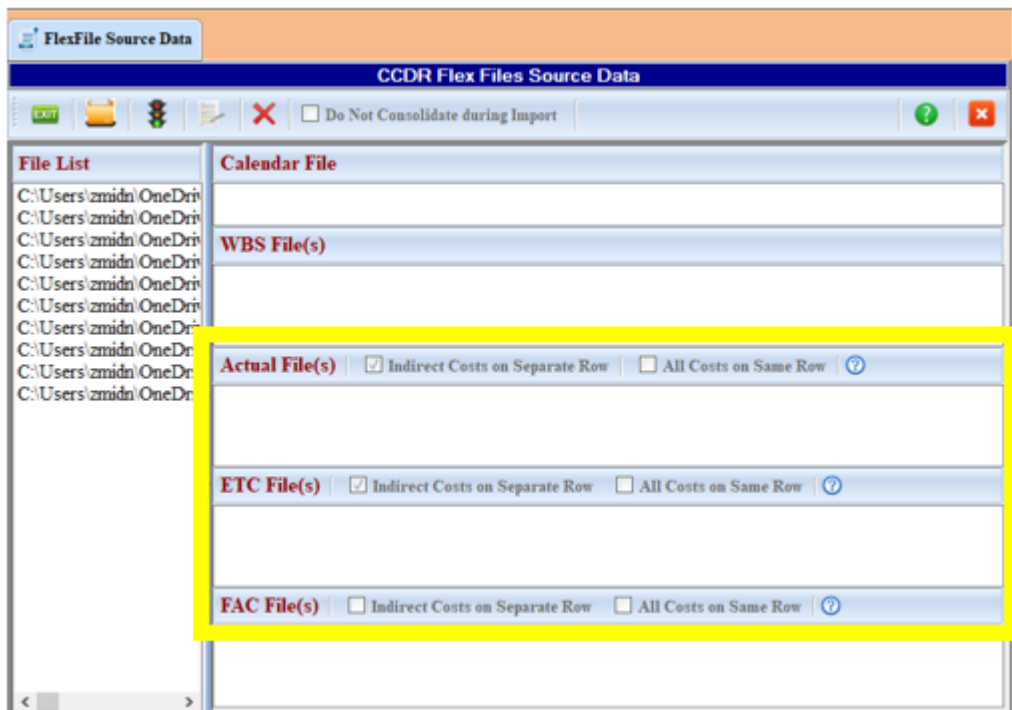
FlexFile Source Data

CCDR Flex Files Source Data

EXIT

Do Not Consolidate during Import

File List

C:\Users\zmidn\OneDriv
C:\Users\zmidn\OneDriv
C:\Users\zmidn\OneDriv
C:\Users\zmidn\OneDriv
C:\Users\zmidn\OneDriv
C:\Users\zmidn\OneDriv
C:\Users\zmidn\OneDri
C:\Users\zmidn\OneDr
C:\Users\zmidn\OneDr
C:\Users\zmidn\OneDr

Calendar File

WBS File(s)

Actual File(s) Indirect Costs on Separate Row All Costs on Same Row

ETC File(s) Indirect Costs on Separate Row All Costs on Same Row

FAC File(s) Indirect Costs on Separate Row All Costs on Same Row